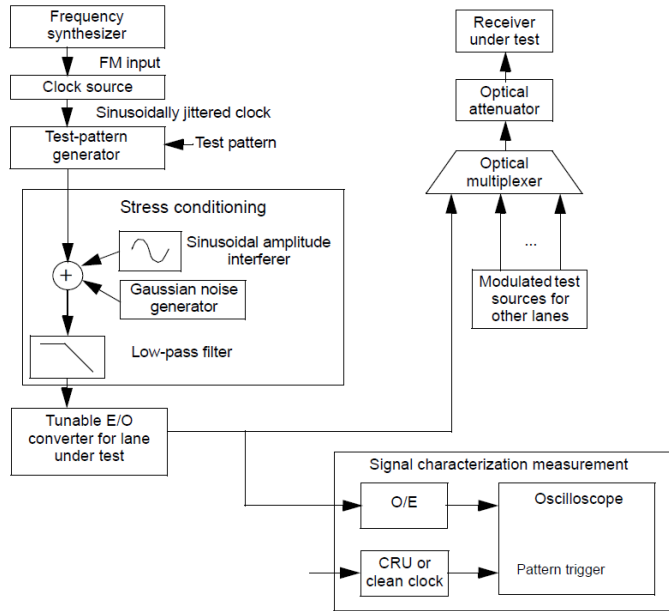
Frequency synthesizer

FM input

Clock source

Sinusoidally jittered clock

Test-pattern generator

Test pattern

Stress conditioning

Sinusoidal amplitude interferer

+

Gaussian noise generator

Low-pass filter

Tunable E/O converter for lane under test

Receiver under test

Optical attenuator

Optical multiplexer

...

Modulated test sources for other lanes

Signal characterization measurement

O/E

Oscilloscope

CRU or clean clock

Pattern trigger